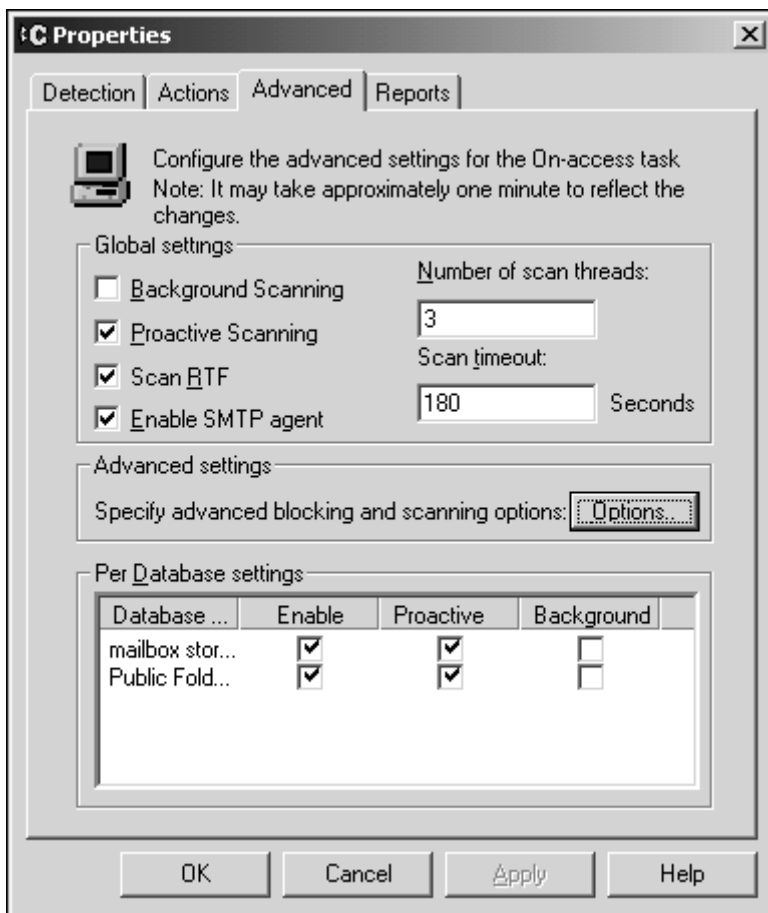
:C Properties

Detection | Actions | Advanced | Reports

Configure the advanced settings for the On-access task
Note: It may take approximately one minute to reflect the changes.

Global settings

Background Scanning

Proactive Scanning

Scan RTF

Enable SMTP agent

Number of scan threads:

3

Scan timeout:

180 Seconds

Advanced settings

Specify advanced blocking and scanning options: Options...

Per Database settings

| Database ... | Enable | Proactive | Background |
|---|---|---|---|
| mailbox stor... | ☑ | ☑ | ☐ |
| Public Fold... | ☑ | ☑ | ☐ |

OK Cancel Apply Help